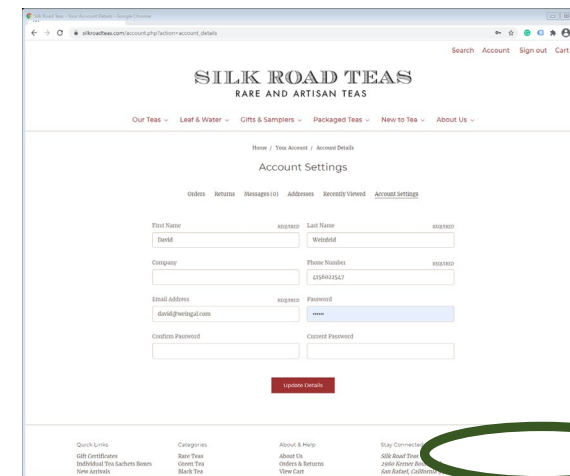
Silk Road Teas - Your Account Details - Google Chrome
silkroadteas.com/account.php?action=account_details

Search Account Sign out Cart

SILK ROAD TEAS
RARE AND ARTISAN TEAS

Our Teas ⌄ Leaf & Water ⌄ Gifts & Samplers ⌄ Packaged Teas ⌄ New to Tea ⌄ About Us ⌄

Home / Your Account / Account Details

Account Settings

Orders Returns Messages (0) Addresses Recently Viewed Account Settings

First Name REQUIRED
David
Last Name REQUIRED
Weinfeld
Company
Phone Number REQUIRED
4156022547
Email Address REQUIRED
david@weingal.com
Password
•••••
Confirm Password
Current Password

Update Details

Quick Links
Gift Certificates
Individual Tea Sachets Boxes
New Arrivals

Categories
Rare Teas
Green Tea
Black Tea

About & Help
About Us
Orders & Returns
View Cart

Stay Connected
Silk Road Teas
2560 Kerner Bo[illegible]
San Rafael, California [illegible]